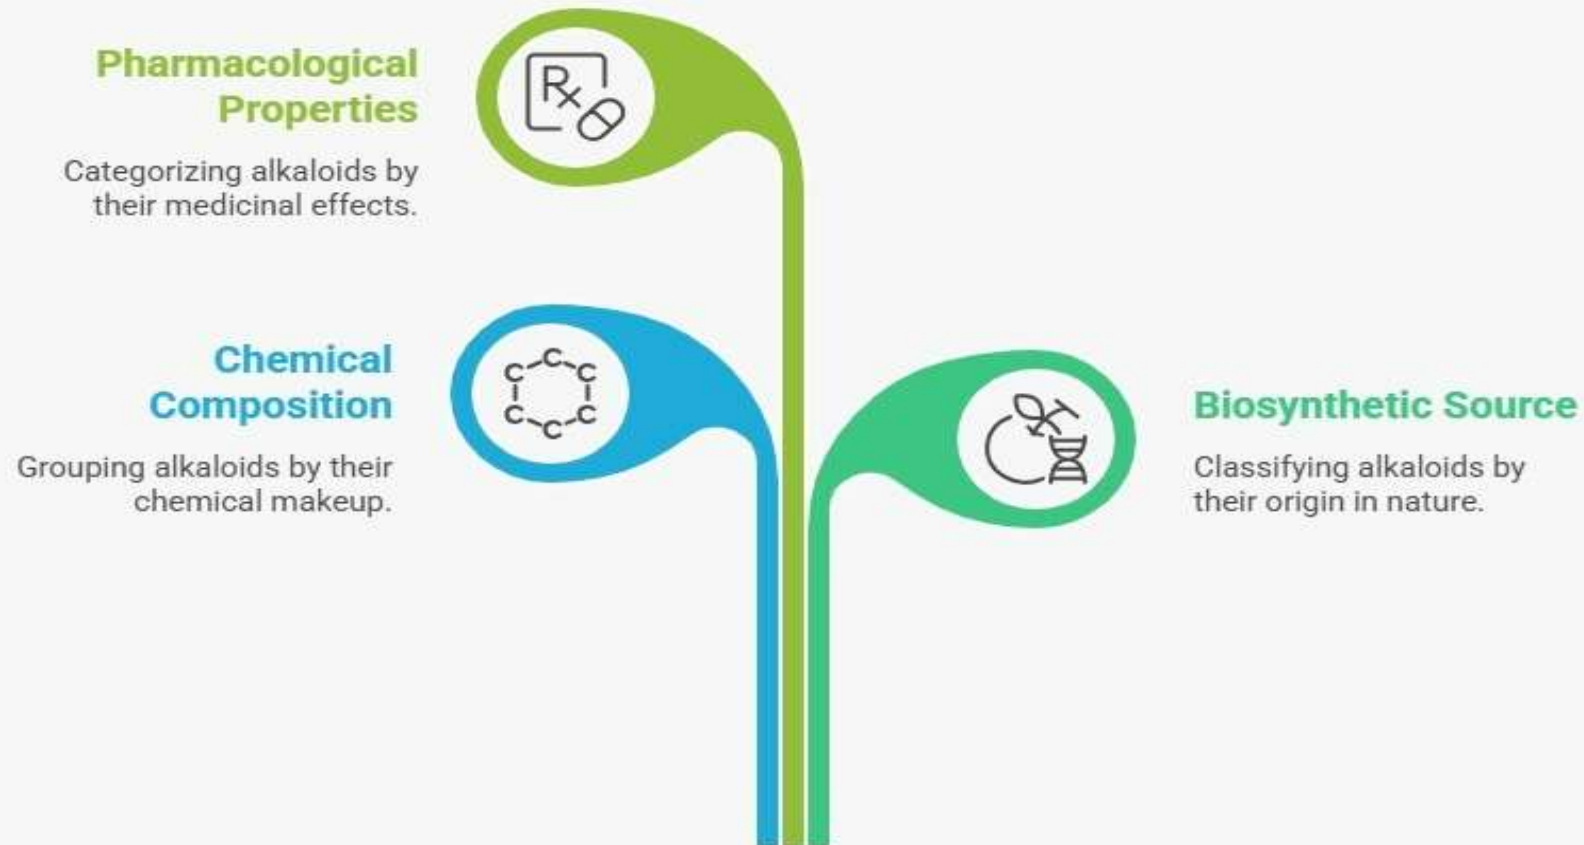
Pharmacological Properties

Categorizing alkaloids by their medicinal effects.

Rx

Chemical Composition

Grouping alkaloids by their chemical makeup.

C C C C C C

Biosynthetic Source

Classifying alkaloids by their origin in nature.